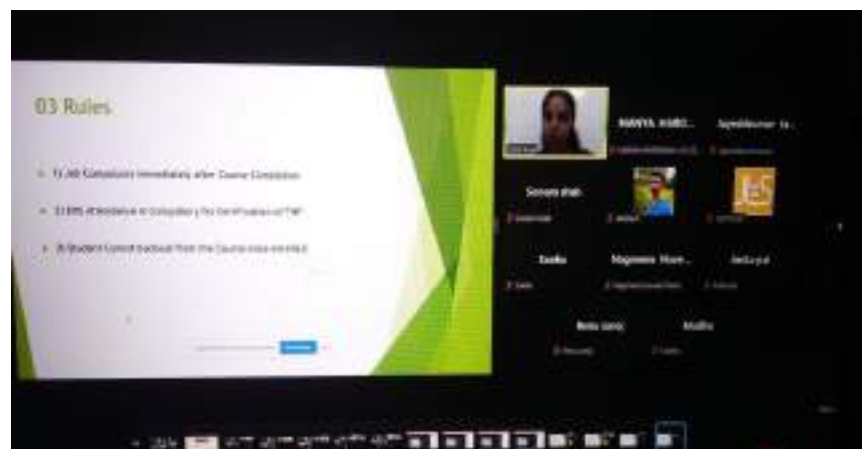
03 Rules

1) Job Compulsory immediately after Course Completion

2) 100% Attendance is Compulsory for Certification of TNP

3) Student cannot backout from the Course once enrolled

MANYA KABI...

Jayeshkumar Ja...

Sonam shah

Sneha

Nagmani Kum...

Neha saroj

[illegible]